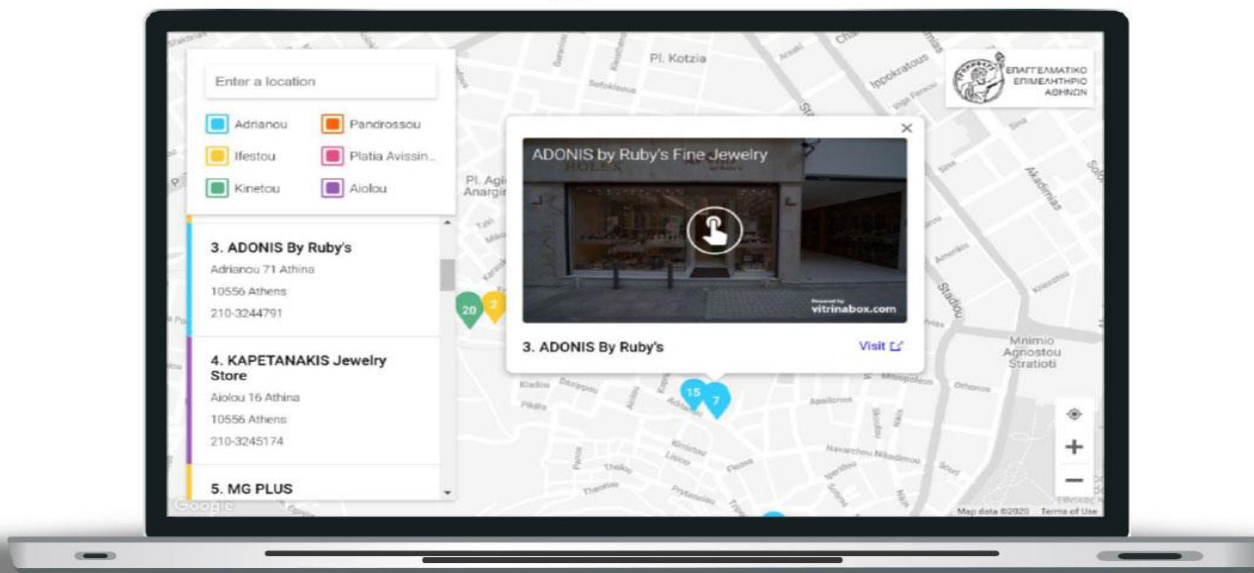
Enter a location

Adrianou
Pandrossou
Ifestou
Platia Avissin...
Kinetou
Aiolou

3. ADONIS By Ruby's
Adrianou 71 Athina
10556 Athens
210-3244791

4. KAPETANAKIS Jewelry Store
Aiolou 16 Athina
10556 Athens
210-3245174

5. MG PLUS

Pl. Kotzia

ΕΠΑΓΓΕΛΜΑΤΙΚΟ ΕΠΙΜΕΛΗΤΗΡΙΟ ΑΘΗΝΩΝ

ADONIS by Ruby's Fine Jewelry

Powered by vitrinabox.com

3. ADONIS By Ruby's
Visit

Pl. Agi Anargir

Mnimio Agnostou Stratioti

20
2
15
7

Google
Map data ©2020 Terms of Use